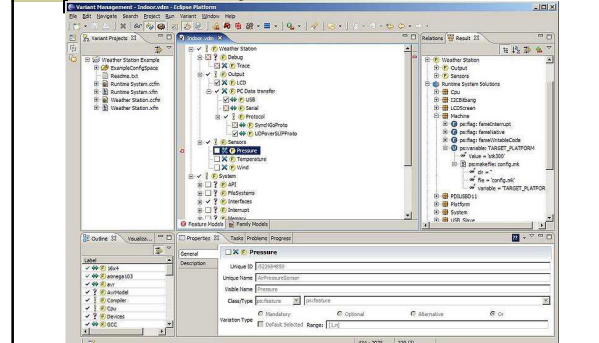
Variant Management - Indoor.vdm - Eclipse Platform

File Edit Navigate Search Project Run Variant Window Help

Variant Projects

Weather Station Example
ExampleConfigSpace
Readme.txt
Runtime System.ccfm
Runtime System.xfm
Weather Station.ccfm
Weather Station.xfm

Indoor.vdm

Weather Station
Debug
Trace
Output
LCD
PC Data transfer
USB
Serial
Protocol
SyncHGProto
UCPowerSLIPProto
Sensors
Pressure
Temperature
Wind
System
API
FileSystems
Interfaces
Interrupt
Memory

Feature Models
Family Models

Relations
Result

Weather Station
Output
Sensors
Runtime System Solutions
Cpu
I2CBitbang
LCDScreen
Machine
ps:flag: fameInterrupt
ps:flag: fameInlative
ps:flag: fameWritableCode
ps:variable: TARGET_PLATFORM
Value = 'sb300'
ps:makefile: config.mk
dir = ''
file = 'config.mk'
variable = 'TARGET_PLATFOR
PDIUSBD11
Platform
System
USB Slave

Outline
Visualiza...

Label
ldx4
atmega103
avr
avrModel
Compiler
Cpu
Devices
GCC

Properties
Tasks
Problems
Progress

General
Description

Pressure

Unique ID
Unique Name AirPressureSensor
Visible Name Pressure
Class/Type ps:feature
Variation Type
Mandatory
Optional
Alternative
Or
Default Selected
Range: [1,n]